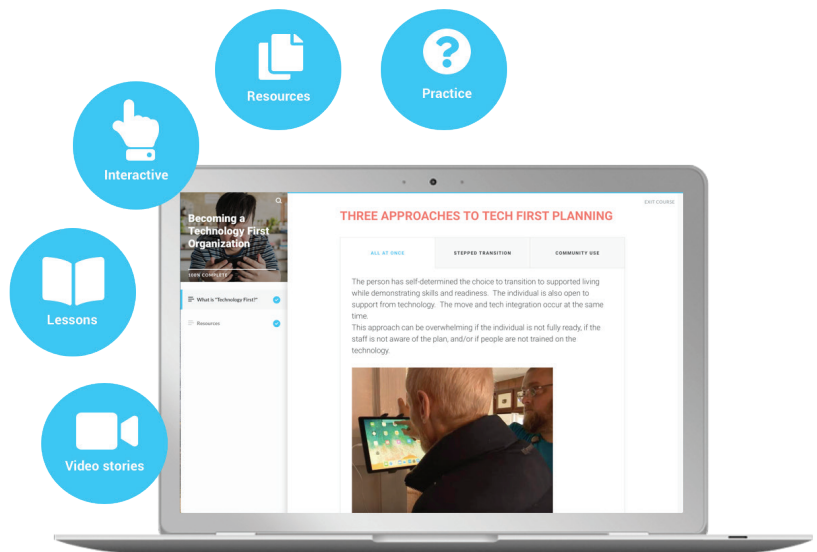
Resources

Practice

Interactive

Lessons

Video stories

Becoming a Technology First Organization

100% COMPLETE

What is "Technology First?"

Resources

EXIT COURSE

THREE APPROACHES TO TECH FIRST PLANNING

ALL AT ONCE

STEPPED TRANSITION

COMMUNITY USE

The person has self-determined the choice to transition to supported living while demonstrating skills and readiness. The individual is also open to support from technology. The move and tech integration occur at the same time.
This approach can be overwhelming if the individual is not fully ready, if the staff is not aware of the plan, and/or if people are not trained on the technology.